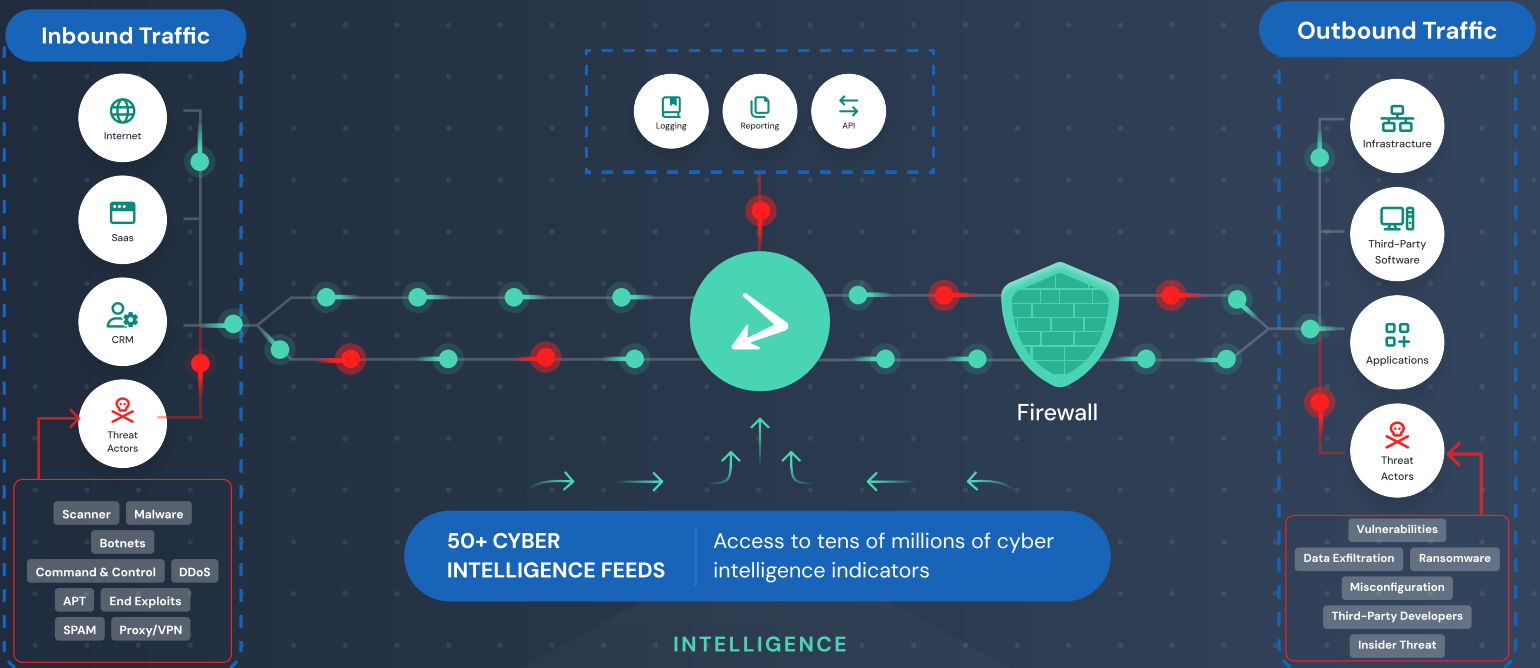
Inbound Traffic

Internet

Saas

CRM

Threat Actors

Scanner
Malware
Botnets
Command & Control
DDoS
APT
End Exploits
SPAM
Proxy/VPN

Logging
Reporting
API

Firewall

50+ CYBER INTELLIGENCE FEEDS

Access to tens of millions of cyber intelligence indicators

INTELLIGENCE

Outbound Traffic

Infrastructure

Third-Party Software

Applications

Threat Actors

Vulnerabilities
Data Exfiltration
Ransomware
Misconfiguration
Third-Party Developers
Insider Threat